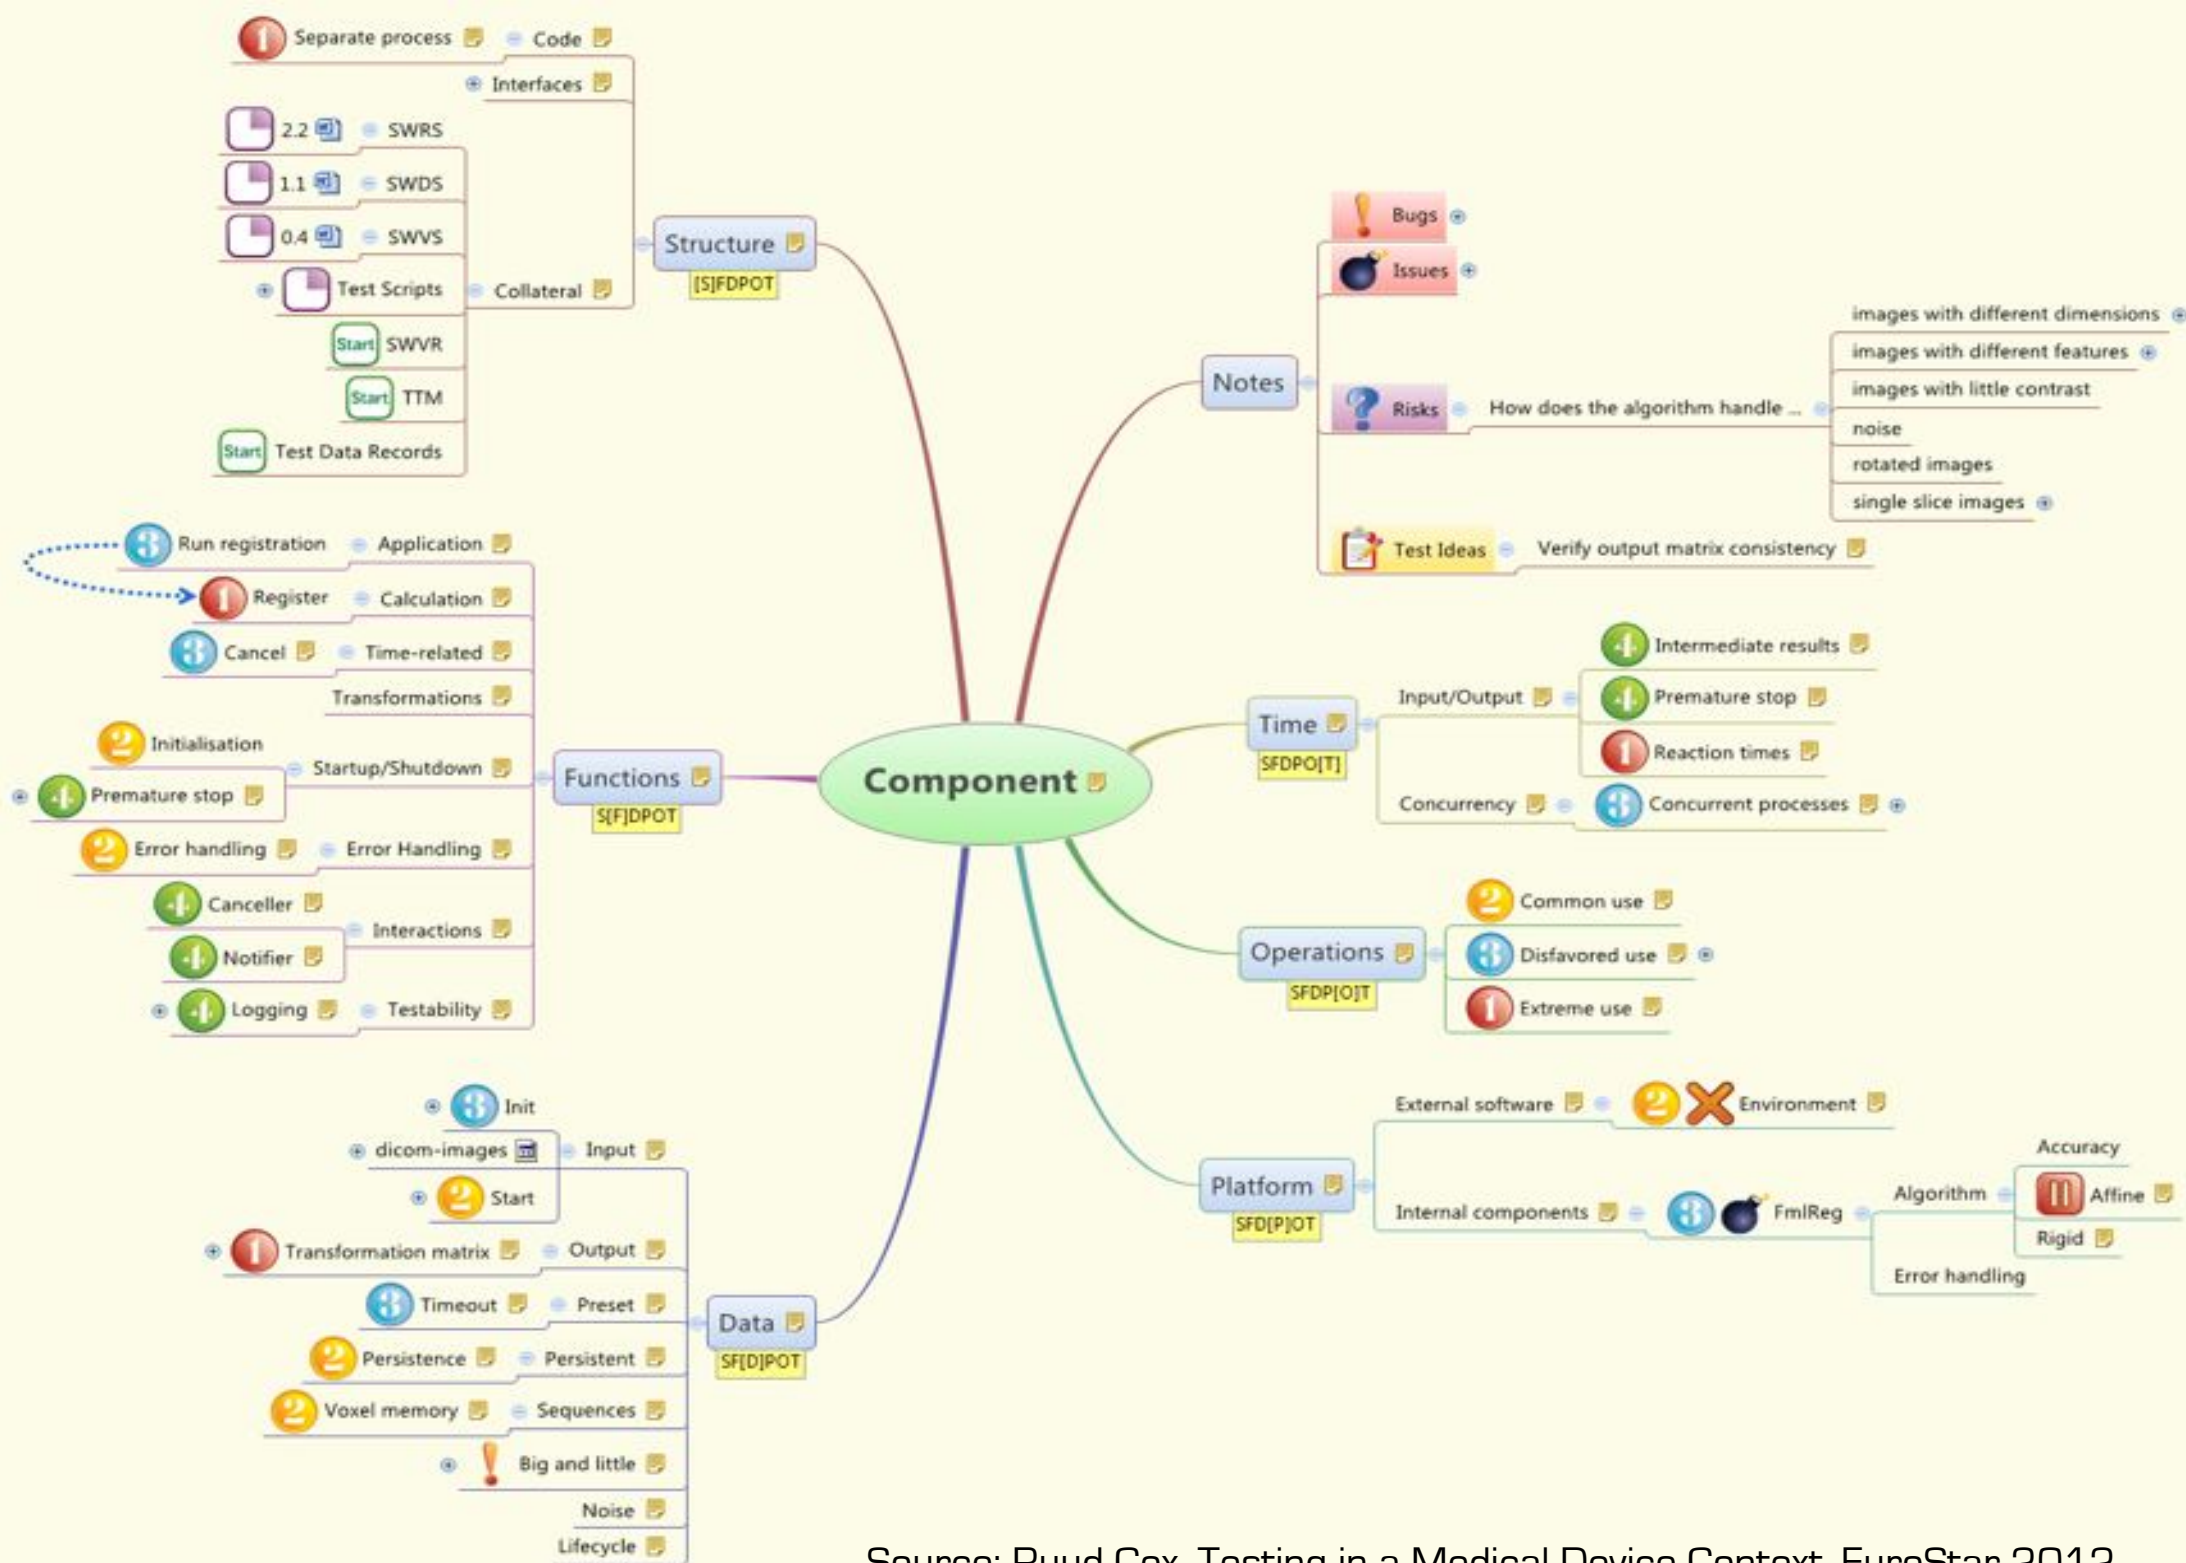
Component

Structure
[S]FDPOT
Code
1 Separate process
Interfaces
Collateral
SWRS
2.2
SWDS
1.1
SWVS
0.4
Test Scripts
SWVR
TTM
Test Data Records

Functions
S[F]DPOT
Application
3 Run registration
Calculation
1 Register
Time-related
3 Cancel
Transformations
Startup/Shutdown
2 Initialisation
4 Premature stop
Error Handling
2 Error handling
Interactions
4 Canceller
4 Notifier
Testability
4 Logging

Data
SF[D]POT
Input
3 Init
dicom-images
2 Start
Output
1 Transformation matrix
Preset
3 Timeout
Persistent
2 Persistence
Sequences
2 Voxel memory
Big and little
Noise
Lifecycle

Notes
Bugs
Issues
Risks
How does the algorithm handle ...
images with different dimensions
images with different features
images with little contrast
noise
rotated images
single slice images
Test Ideas
Verify output matrix consistency

Time
SFDPO[T]
Input/Output
4 Intermediate results
4 Premature stop
1 Reaction times
Concurrency
3 Concurrent processes

Operations
SFDP[O]T
2 Common use
3 Disfavored use
1 Extreme use

Platform
SFD[P]OT
External software
2 Environment
Internal components
3 FmlReg
Algorithm
Accuracy
Affine
Rigid
Error handling

Source: Ruud Cox, Testing in a Medical Device Context, EuroStar 2012